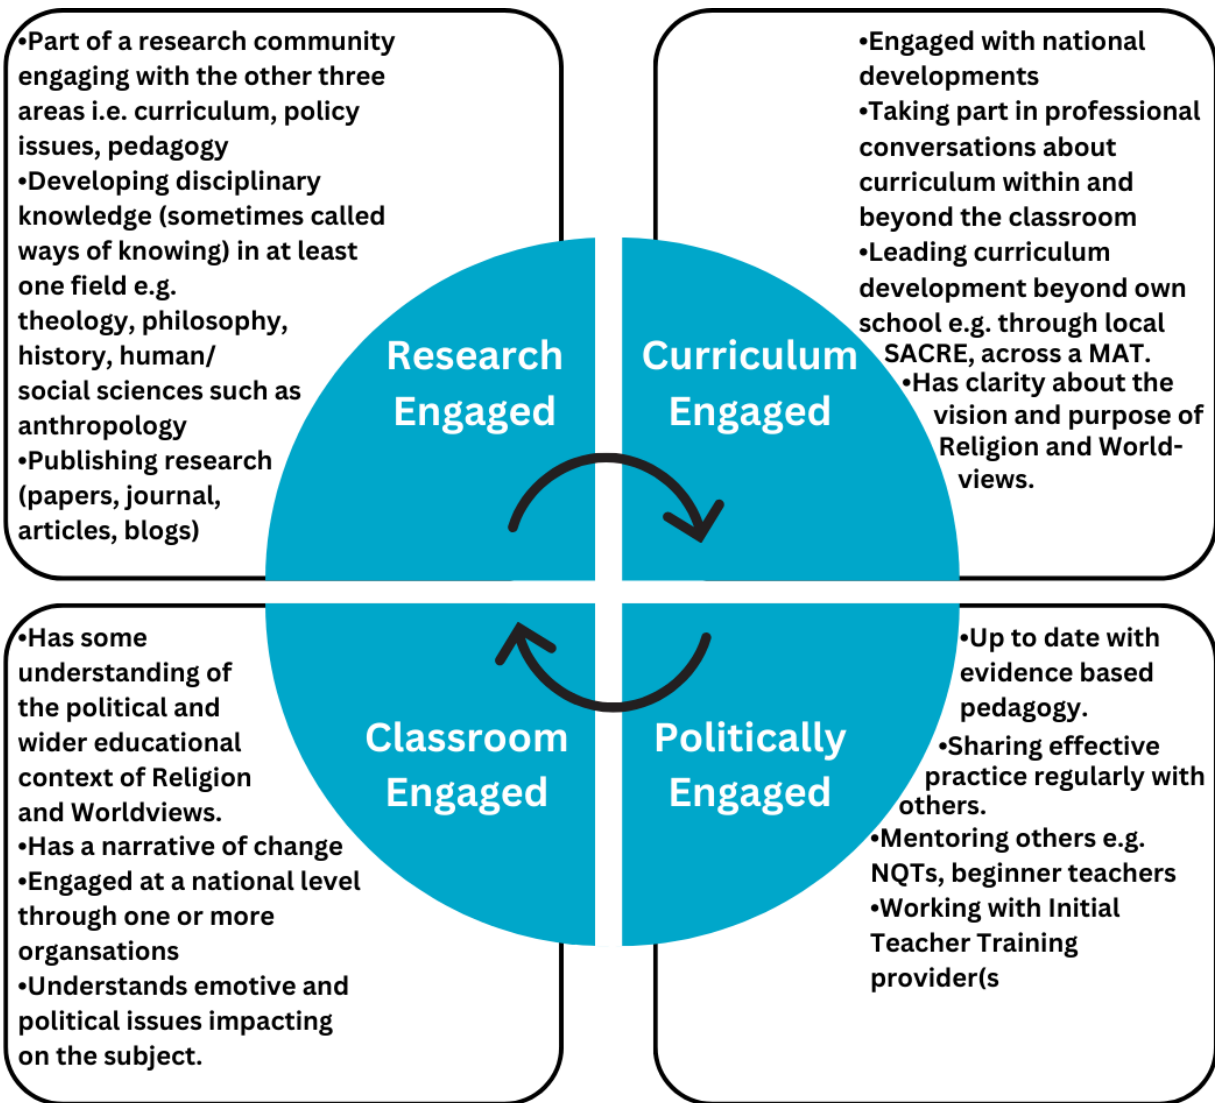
•Part of a research community engaging with the other three areas i.e. curriculum, policy issues, pedagogy
•Developing disciplinary knowledge (sometimes called ways of knowing) in at least one field e.g. theology, philosophy, history, human/ social sciences such as anthropology
•Publishing research (papers, journal, articles, blogs)

•Engaged with national developments
•Taking part in professional conversations about curriculum within and beyond the classroom
•Leading curriculum development beyond own school e.g. through local SACRE, across a MAT.
•Has clarity about the vision and purpose of Religion and Worldviews.

Research Engaged

Curriculum Engaged

Classroom Engaged

Politically Engaged

•Has some understanding of the political and wider educational context of Religion and Worldviews.
•Has a narrative of change
•Engaged at a national level through one or more organsations
•Understands emotive and political issues impacting on the subject.

•Up to date with evidence based pedagogy.
•Sharing effective practice regularly with others.
•Mentoring others e.g. NQTs, beginner teachers
•Working with Initial Teacher Training provider(s